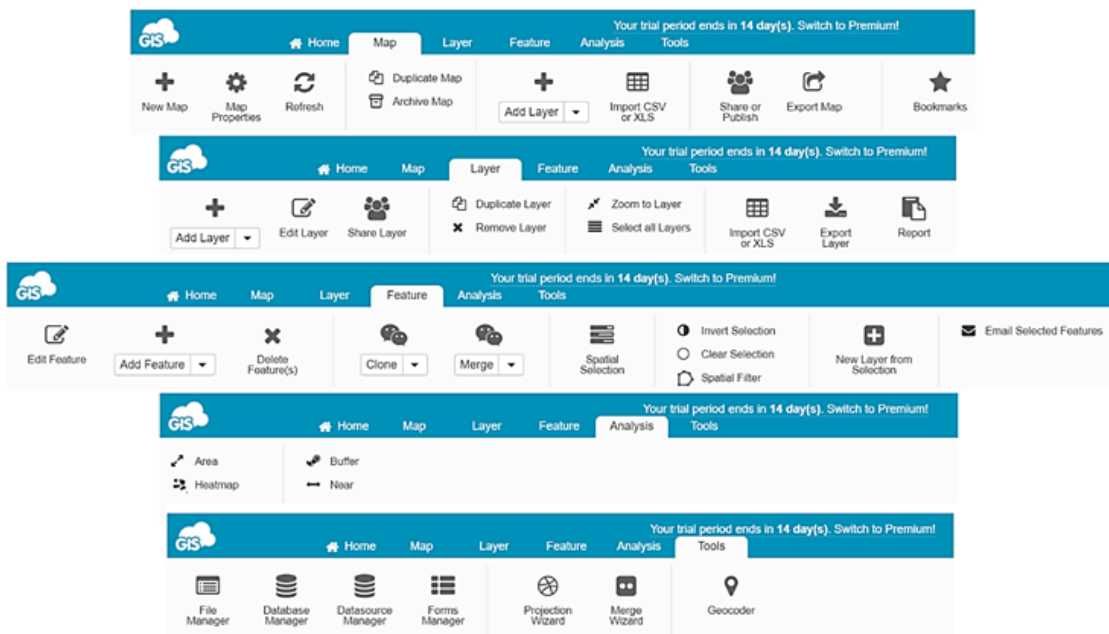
GIS

Your trial period ends in 14 day(s). Switch to Premium!

Home Map Layer Feature Analysis Tools

New Map
Map Properties
Refresh
Duplicate Map
Archive Map
Add Layer
Import CSV or XLS
Share or Publish
Export Map
Bookmarks

GIS

Your trial period ends in 14 day(s). Switch to Premium!

Home Map Layer Feature Analysis Tools

Add Layer
Edit Layer
Share Layer
Duplicate Layer
Remove Layer
Zoom to Layer
Select all Layers
Import CSV or XLS
Export Layer
Report

GIS

Your trial period ends in 14 day(s). Switch to Premium!

Home Map Layer Feature Analysis Tools

Edit Feature
Add Feature
Delete Feature(s)
Clone
Merge
Spatial Selection
Invert Selection
Clear Selection
Spatial Filter
New Layer from Selection
Email Selected Features

GIS

Your trial period ends in 14 day(s). Switch to Premium!

Home Map Layer Feature Analysis Tools

Area
Heatmap
Buffer
Near

GIS

Your trial period ends in 14 day(s). Switch to Premium!

Home Map Layer Feature Analysis Tools

File Manager
Database Manager
Datasource Manager
Forms Manager
Projection Wizard
Merge Wizard
Geocoder